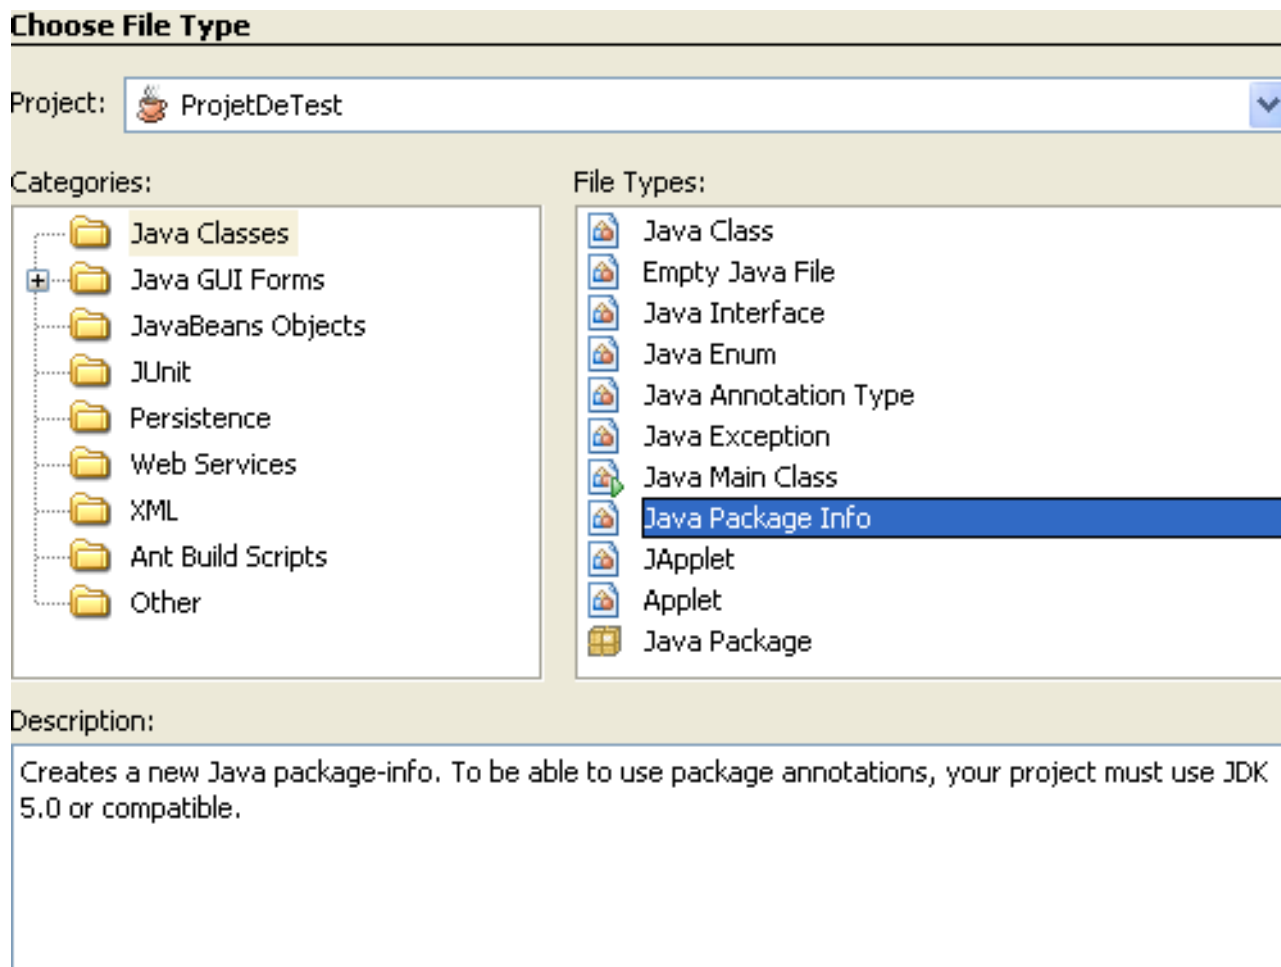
Choose File Type

Project: ProjetDeTest

Categories:

Java Classes
Java GUI Forms
JavaBeans Objects
JUnit
Persistence
Web Services
XML
Ant Build Scripts
Other

File Types:

Java Class
Empty Java File
Java Interface
Java Enum
Java Annotation Type
Java Exception
Java Main Class
Java Package Info
JApplet
Applet
Java Package

Description:

Creates a new Java package-info. To be able to use package annotations, your project must use JDK 5.0 or compatible.